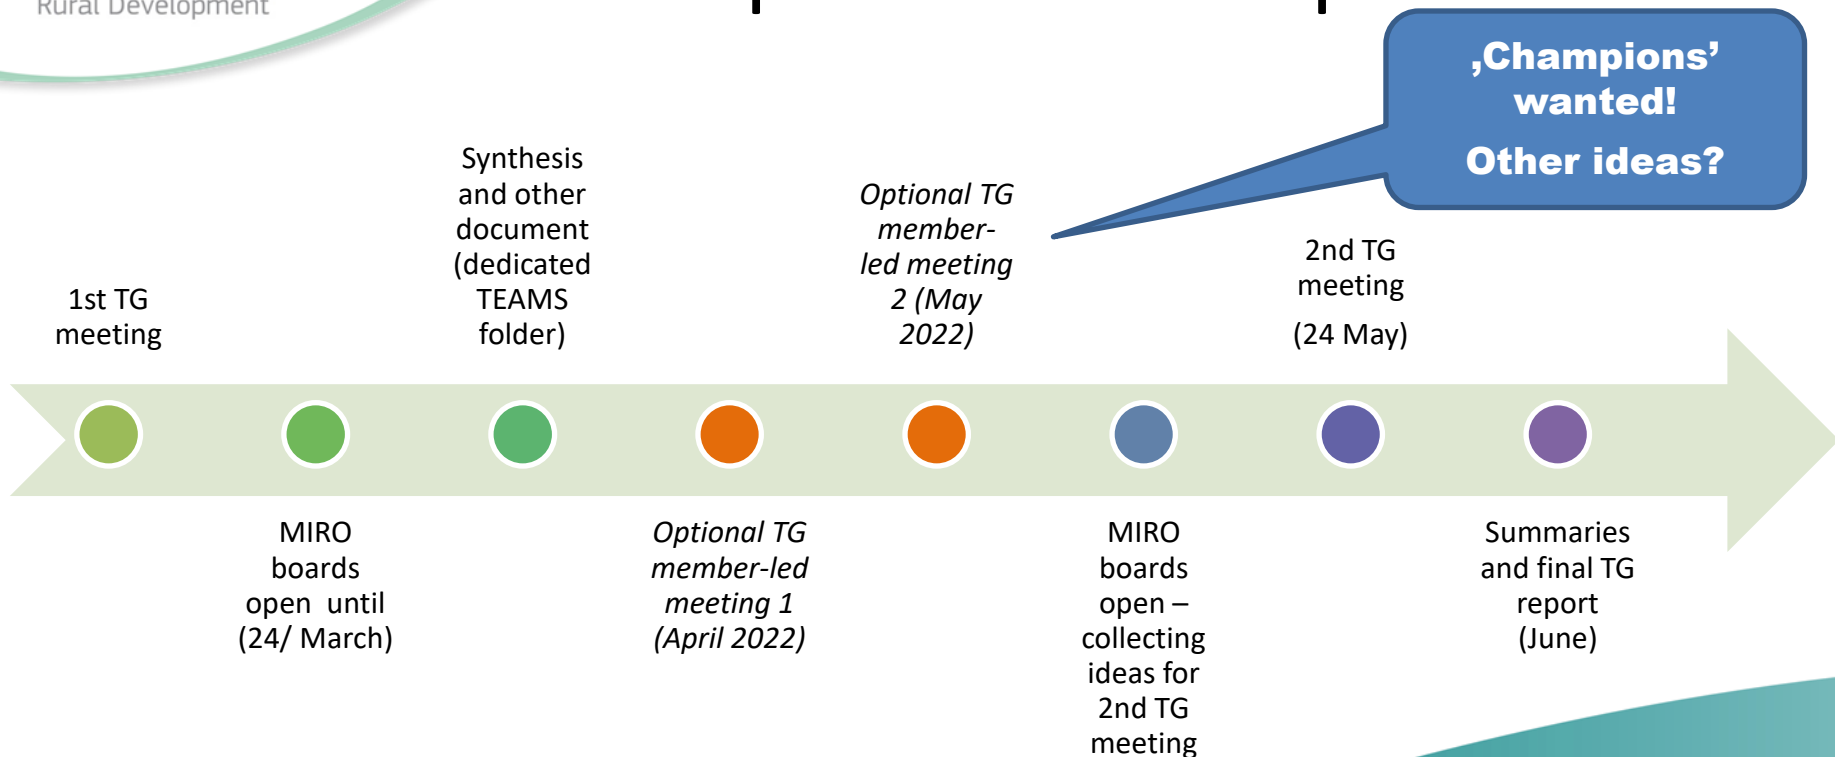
Rural Development

‚Champions' wanted!

Other ideas?

1st TG meeting

Synthesis and other document (dedicated TEAMS folder)

Optional TG member-led meeting 2 (May 2022)

2nd TG meeting

(24 May)

MIRO boards open until (24/ March)

Optional TG member-led meeting 1 (April 2022)

MIRO boards open – collecting ideas for 2nd TG meeting

Summaries and final TG report (June)